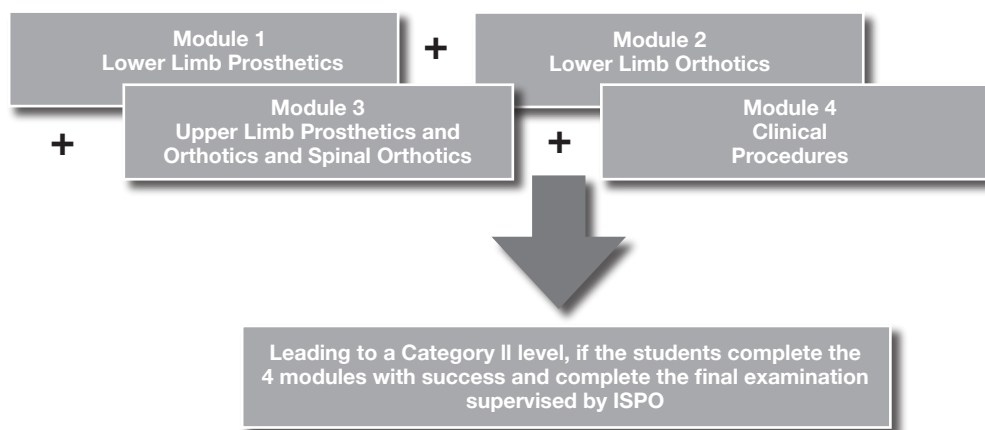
Module 1
Lower Limb Prosthetics

+

Module 2
Lower Limb Orthotics

+

Module 3
Upper Limb Prosthetics and Orthotics and Spinal Orthotics

+

Module 4
Clinical Procedures

Leading to a Category II level, if the students complete the 4 modules with success and complete the final examination supervised by ISPO